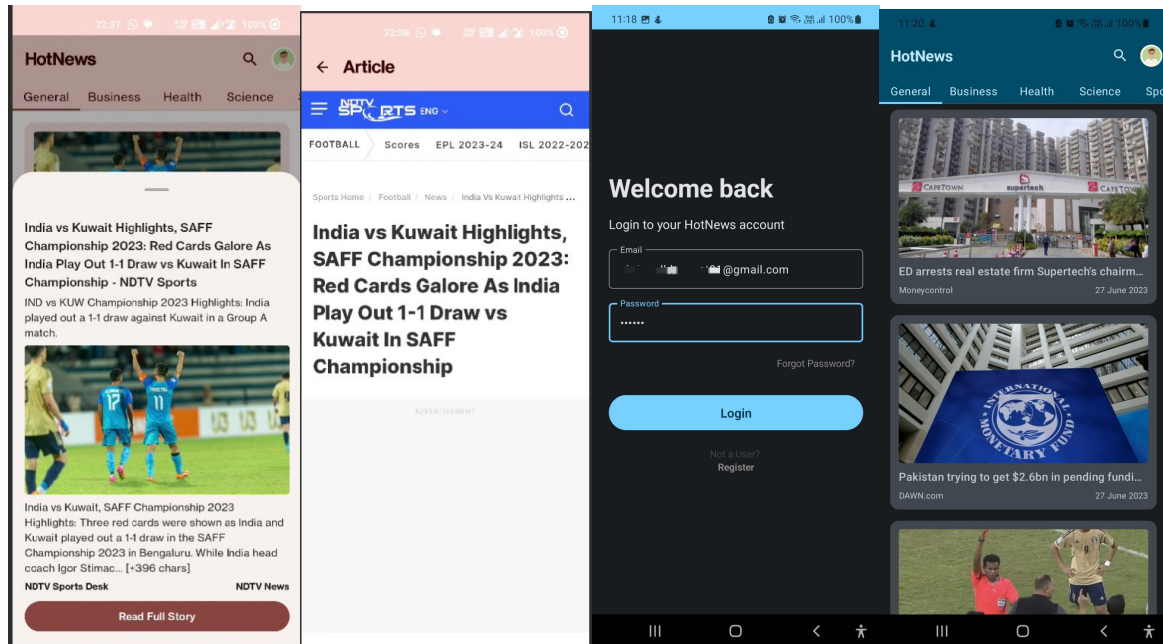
22:27 100%

HotNews

General Business Health Science

India vs Kuwait Highlights, SAFF Championship 2023: Red Cards Galore As India Play Out 1-1 Draw vs Kuwait In SAFF Championship - NDTV Sports

IND vs KUW Championship 2023 Highlights: India played out a 1-1 draw against Kuwait in a Group A match.

India vs Kuwait, SAFF Championship 2023 Highlights: Three red cards were shown as India and Kuwait played out a 1-1 draw in the SAFF Championship 2023 in Bengaluru. While India head coach Igor Stimac... [+396 chars]

NDTV Sports Desk NDTV News

Read Full Story

22:38 100%

Article

NDTV SPORTS ENG

FOOTBALL Scores EPL 2023-24 ISL 2022-202

Sports Home / Football / News / India Vs Kuwait Highlights ...

India vs Kuwait Highlights, SAFF Championship 2023: Red Cards Galore As India Play Out 1-1 Draw vs Kuwait In SAFF Championship

ADVERTISEMENT

11:18 100%

Welcome back

Login to your HotNews account

Email
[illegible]@gmail.com

Password
••••••

Forgot Password?

Login

Not a User?
Register

11:20 100%

HotNews

General Business Health Science Spo

CAPETOWN supertech CAPETOWN

ED arrests real estate firm Supertech's chairm...
Moneycontrol 27 June 2023

INTERNATIONAL MONETARY FUND

Pakistan trying to get $2.6bn in pending fundi...
DAWN.com 27 June 2023